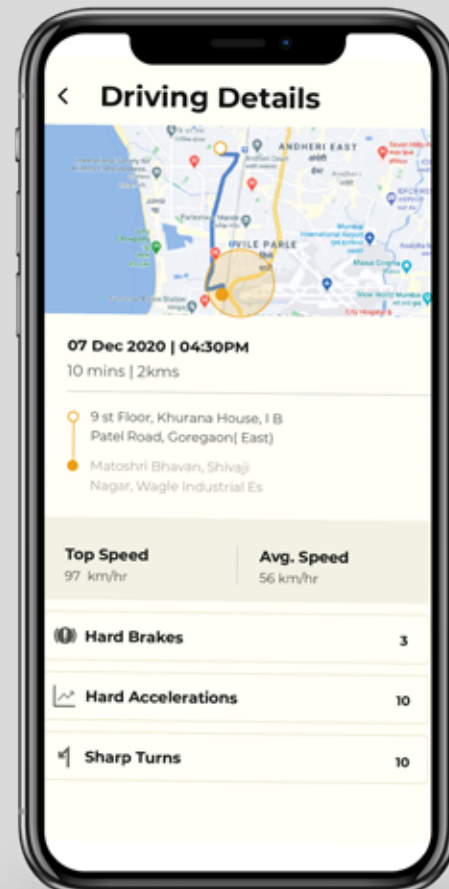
Driving Details

ANDHERI EAST

VILE PARLE

07 Dec 2020 | 04:30PM
10 mins | 2kms

9 st Floor, Khurana House, I B Patel Road, Goregaon( East)

Matoshri Bhavan, Shivaji Nagar, Wagle Industrial Es

Top Speed
97 km/hr

Avg. Speed
56 km/hr

Hard Brakes 3

Hard Accelerations 10

Sharp Turns 10